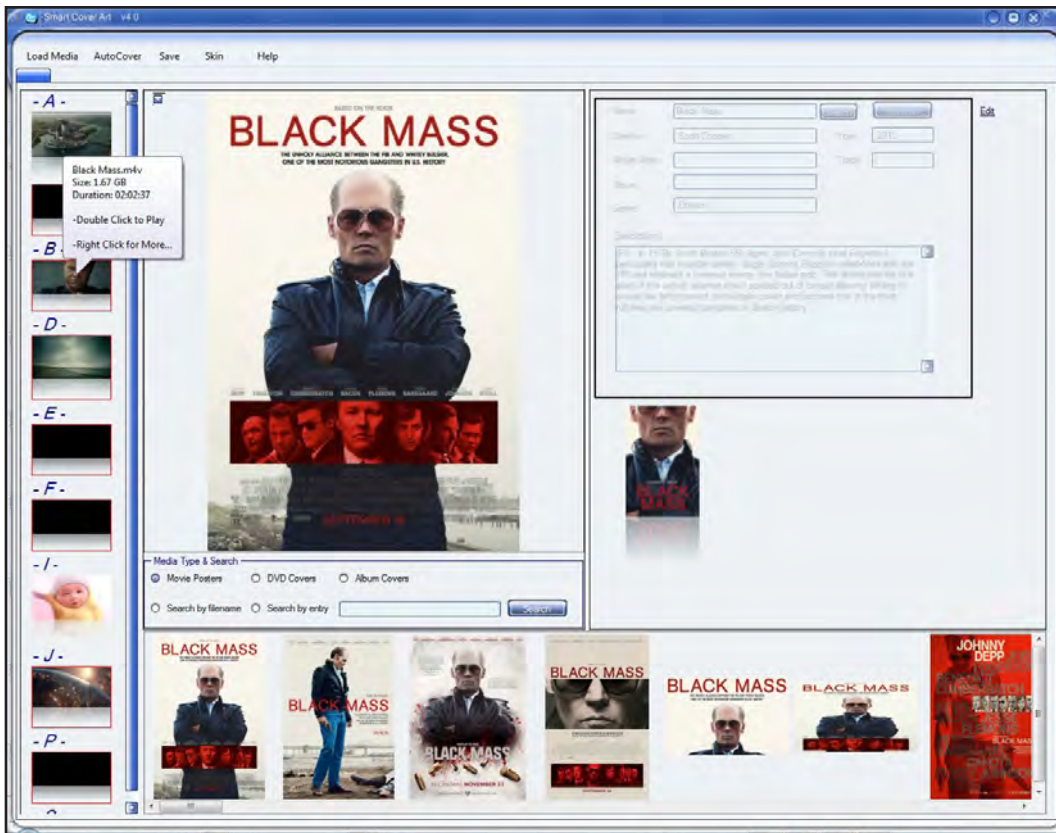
Smart Cover Art v4.0

Load Media AutoCover Save Skin Help

- A -

Black Mass.m4v
Size: 1.67 GB
Duration: 02:02:37

-Double Click to Play

-Right Click for More...

- B -

- D -

- E -

- F -

- I -

- J -

- P -

BASED ON THE BOOK

BLACK MASS

THE UNHOLY ALLIANCE BETWEEN THE FBI AND WHITEY BULGER. ONE OF THE MOST NOTORIOUS GANGSTERS IN U.S. HISTORY

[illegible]

Edit

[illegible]

Media Type & Search

Movie Posters DVD Covers Album Covers

Search by filename Search by entry

Search

BLACK MASS

BLACK MASS

BLACK MASS

NOVEMBER 27

BLACK MASS

BLACK MASS

BLACK MASS

JOHNNY DEPP

BLACK MASS